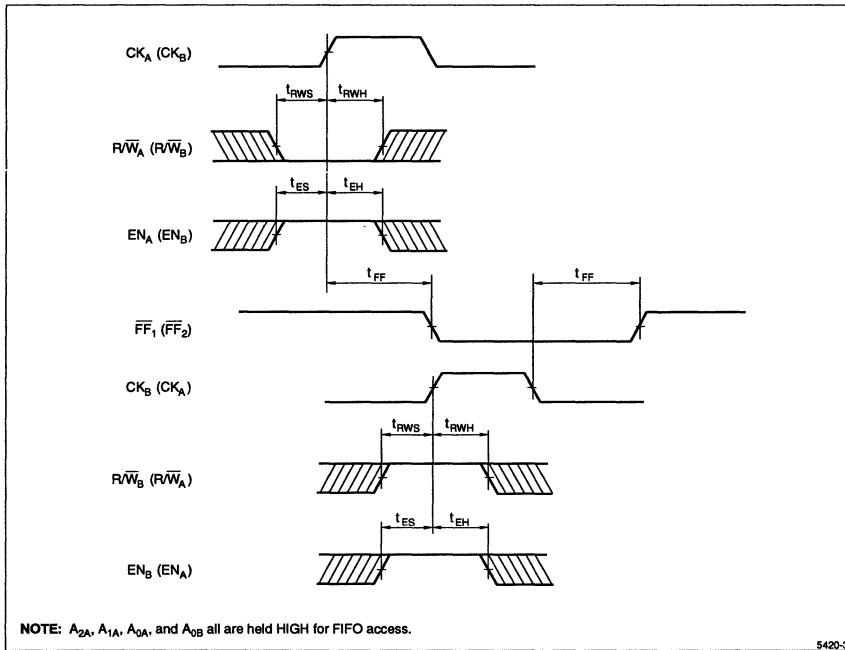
$CK_A$ ($CK_B$)

$t_{RWS}$ $t_{RWH}$

$R/\overline{W}_A$ ($R/\overline{W}_B$)

$t_{ES}$ $t_{EH}$

$EN_A$ ($EN_B$)

$t_{FF}$ $t_{FF}$

$\overline{FF}_1$ ($\overline{FF}_2$)

$CK_B$ ($CK_A$)

$t_{RWS}$ $t_{RWH}$

$R/\overline{W}_B$ ($R/\overline{W}_A$)

$t_{ES}$ $t_{EH}$

$EN_B$ ($EN_A$)

**NOTE:** $A_{2A}$, $A_{1A}$, $A_{0A}$, and $A_{0B}$ all are held HIGH for FIFO access.

5420-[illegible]